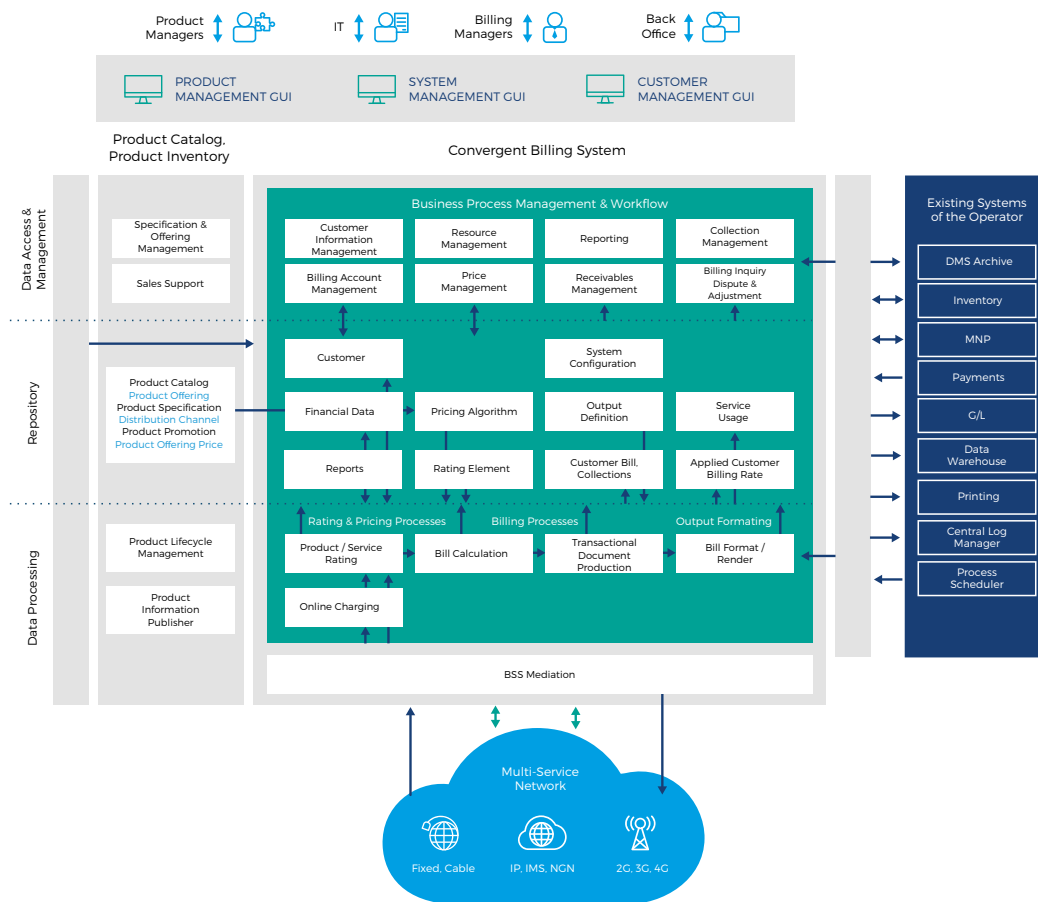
Product Managers

IT

Billing Managers

Back Office

PRODUCT MANAGEMENT GUI

SYSTEM MANAGEMENT GUI

CUSTOMER MANAGEMENT GUI

Product Catalog, Product Inventory

Convergent Billing System

Data Access & Management

Repository

Data Processing

Specification & Offering Management

Sales Support

Product Catalog
Product Offering
Product Specification
Distribution Channel
Product Promotion
Product Offering Price

Product Lifecycle Management

Product Information Publisher

Business Process Management & Workflow

Customer Information Management

Resource Management

Reporting

Collection Management

Billing Account Management

Price Management

Receivables Management

Billing Inquiry Dispute & Adjustment

Customer

System Configuration

Financial Data

Pricing Algorithm

Output Definition

Service Usage

Reports

Rating Element

Customer Bill, Collections

Applied Customer Billing Rate

Rating & Pricing Processes

Billing Processes

Output Formating

Product / Service Rating

Bill Calculation

Transactional Document Production

Bill Format / Render

Online Charging

BSS Mediation

Existing Systems of the Operator

DMS Archive

Inventory

MNP

Payments

G/L

Data Warehouse

Printing

Central Log Manager

Process Scheduler

Multi-Service Network

Fixed, Cable

IP, IMS, NGN

2G, 3G, 4G